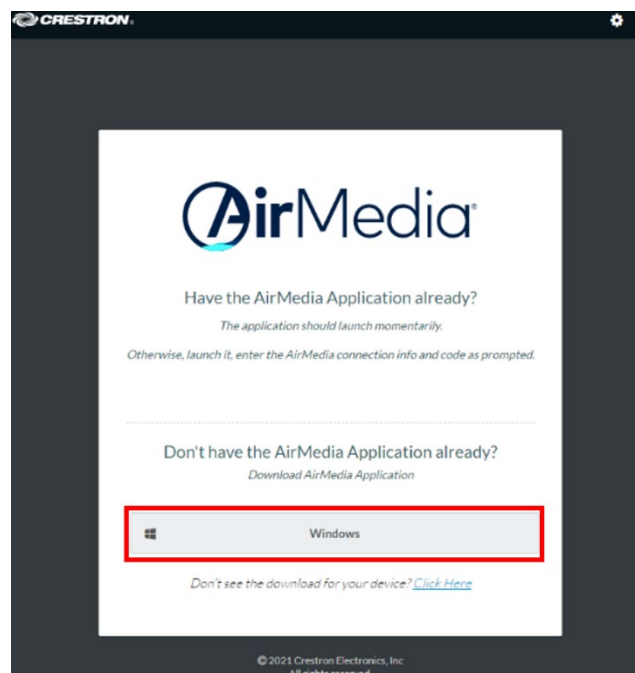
CRESTRON.

AirMedia®

Have the AirMedia Application already?

The application should launch momentarily.

Otherwise, launch it, enter the AirMedia connection info and code as prompted.

Don't have the AirMedia Application already?

Download AirMedia Application

Windows

Don't see the download for your device? Click Here

© 2021 Crestron Electronics, Inc
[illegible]